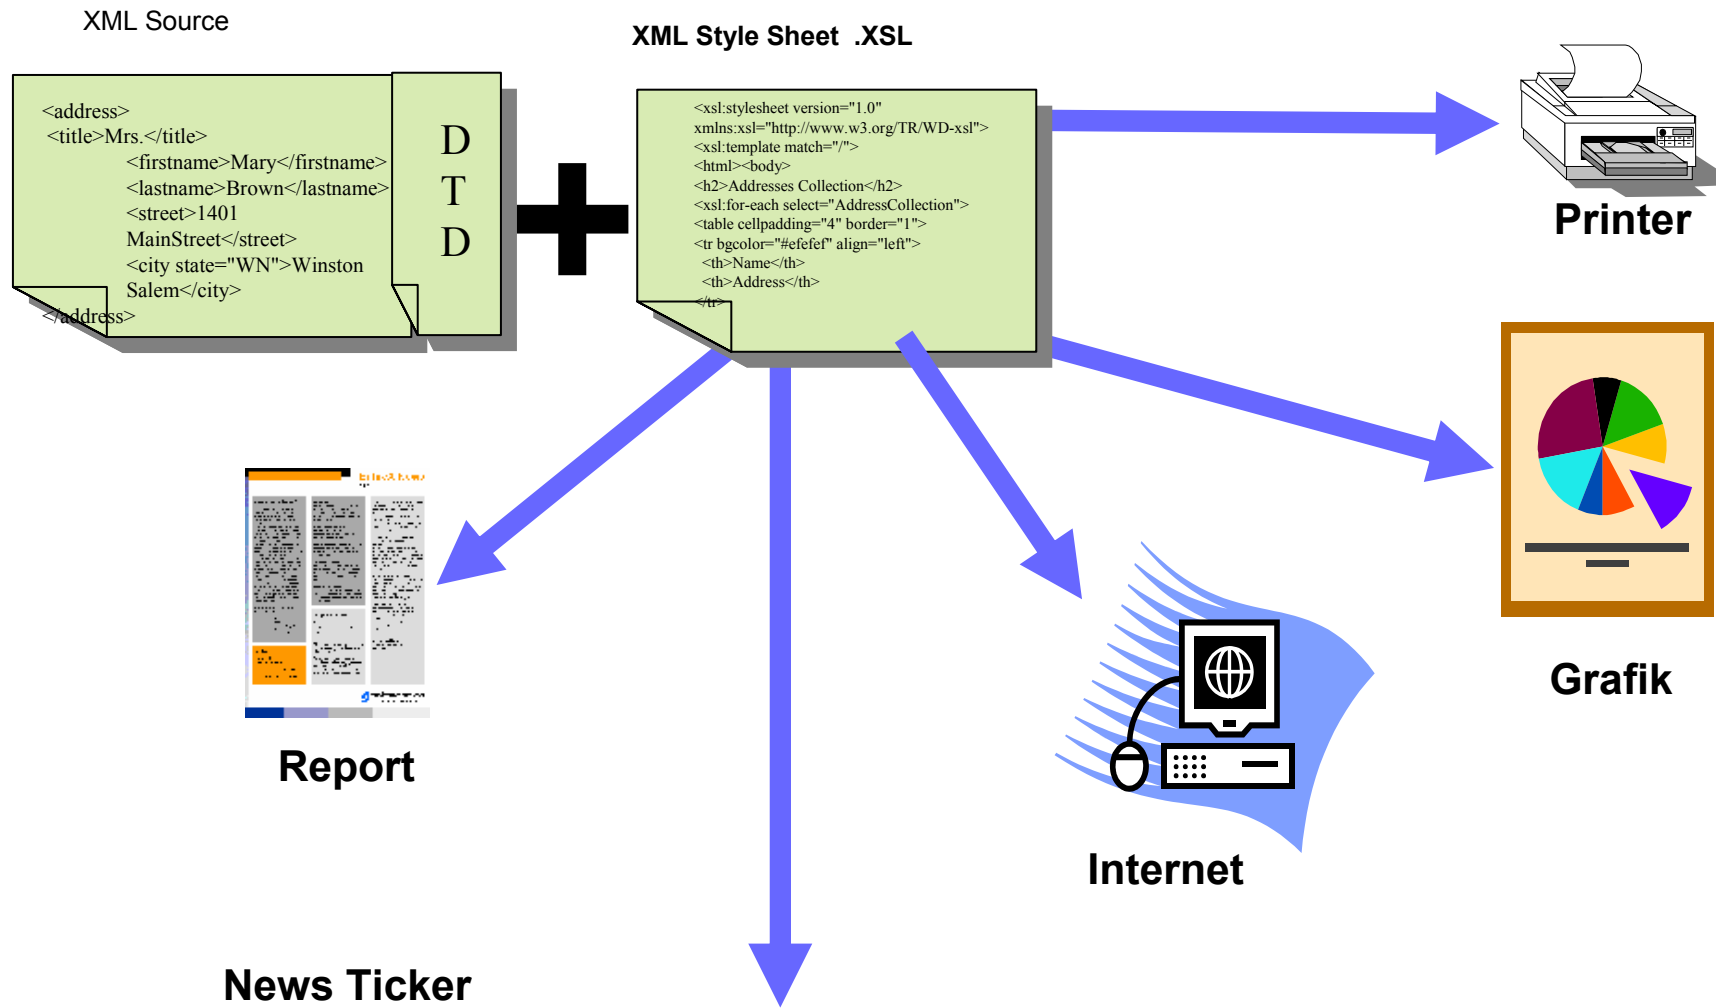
XML Source

<address>
<title>Mrs.</title>
<firstname>Mary</firstname>
<lastname>Brown</lastname>
<street>1401 MainStreet</street>
<city state="WN">Winston Salem</city>
</address>

D
T
D

XML Style Sheet .XSL

<xsl:stylesheet version="1.0"
xmlns:xsl="http://www.w3.org/TR/WD-xsl">
<xsl:template match="/">
<html><body>
<h2>Addresses Collection</h2>
<xsl:for-each select="AddressCollection">
<table cellpadding="4" border="1">
<tr bgcolor="#efefef" align="left">
<th>Name</th>
<th>Address</th>
</tr>

Printer

Grafik

Report

Internet

News Ticker